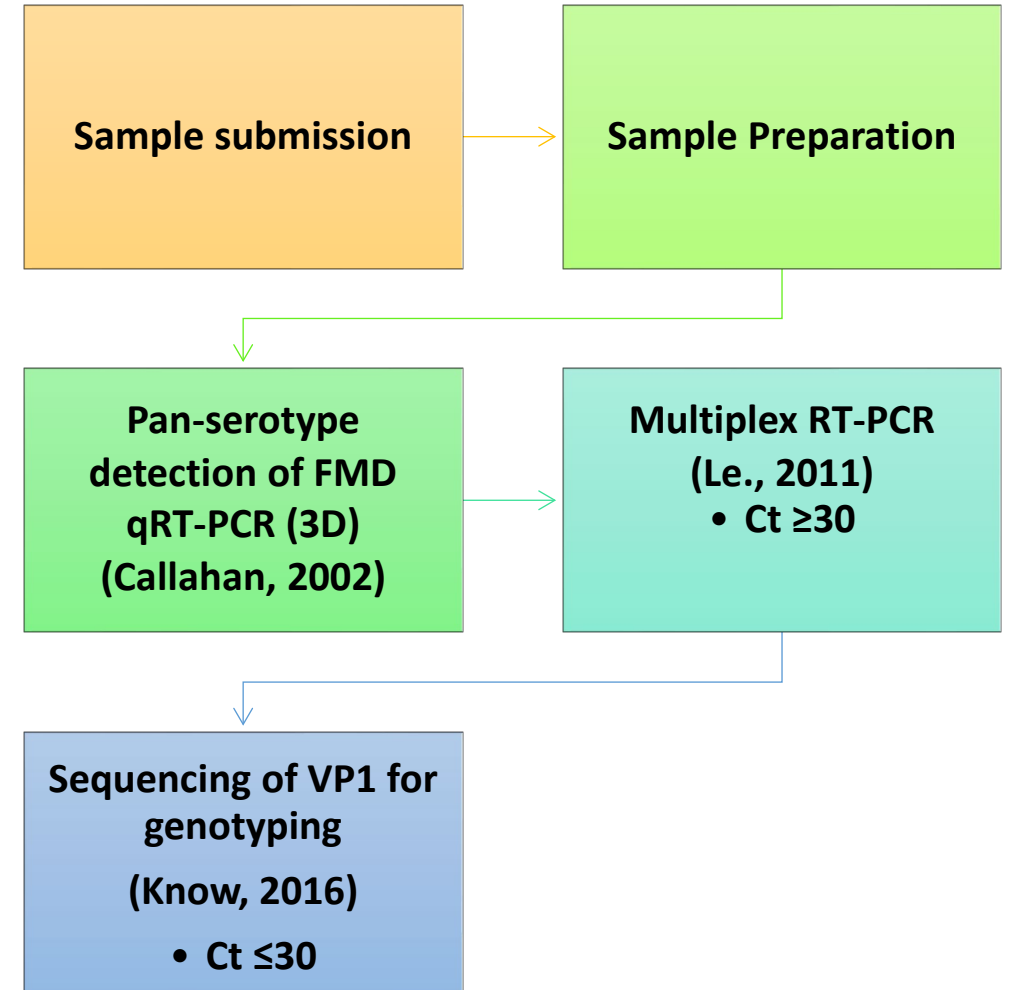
Sample submission

Sample Preparation

Pan-serotype detection of FMD qRT-PCR (3D) (Callahan, 2002)

Multiplex RT-PCR (Le., 2011)

• Ct $\geq$30

Sequencing of VP1 for genotyping

(Know, 2016)

• Ct $\leq$30